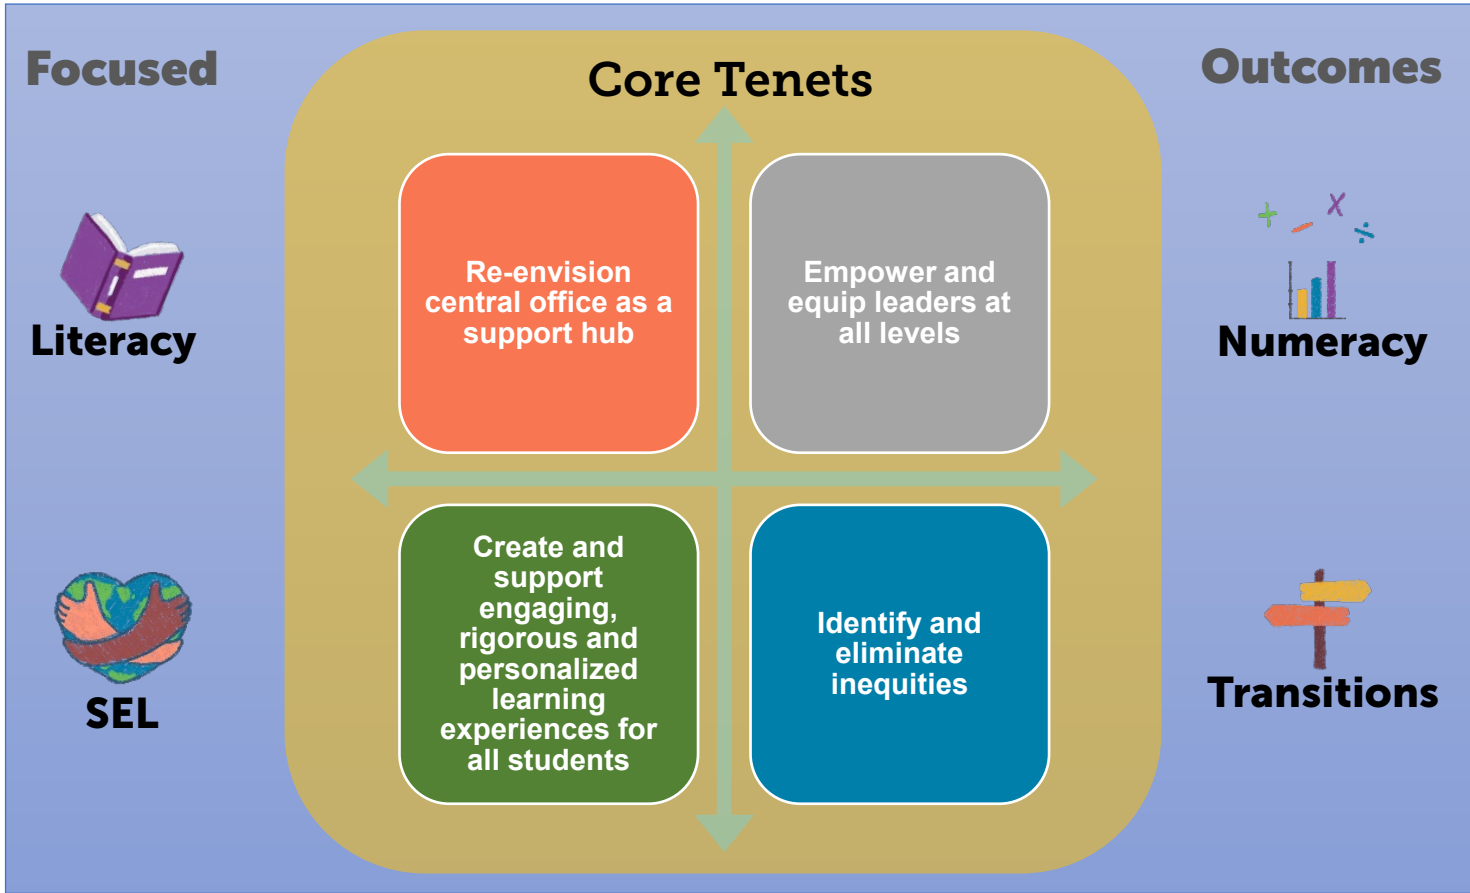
Focused

Core Tenets

Outcomes

Literacy

Re-envision central office as a support hub

Empower and equip leaders at all levels

$+ - \times \div$

Numeracy

Create and support engaging, rigorous and personalized learning experiences for all students

Identify and eliminate inequities

SEL

Transitions